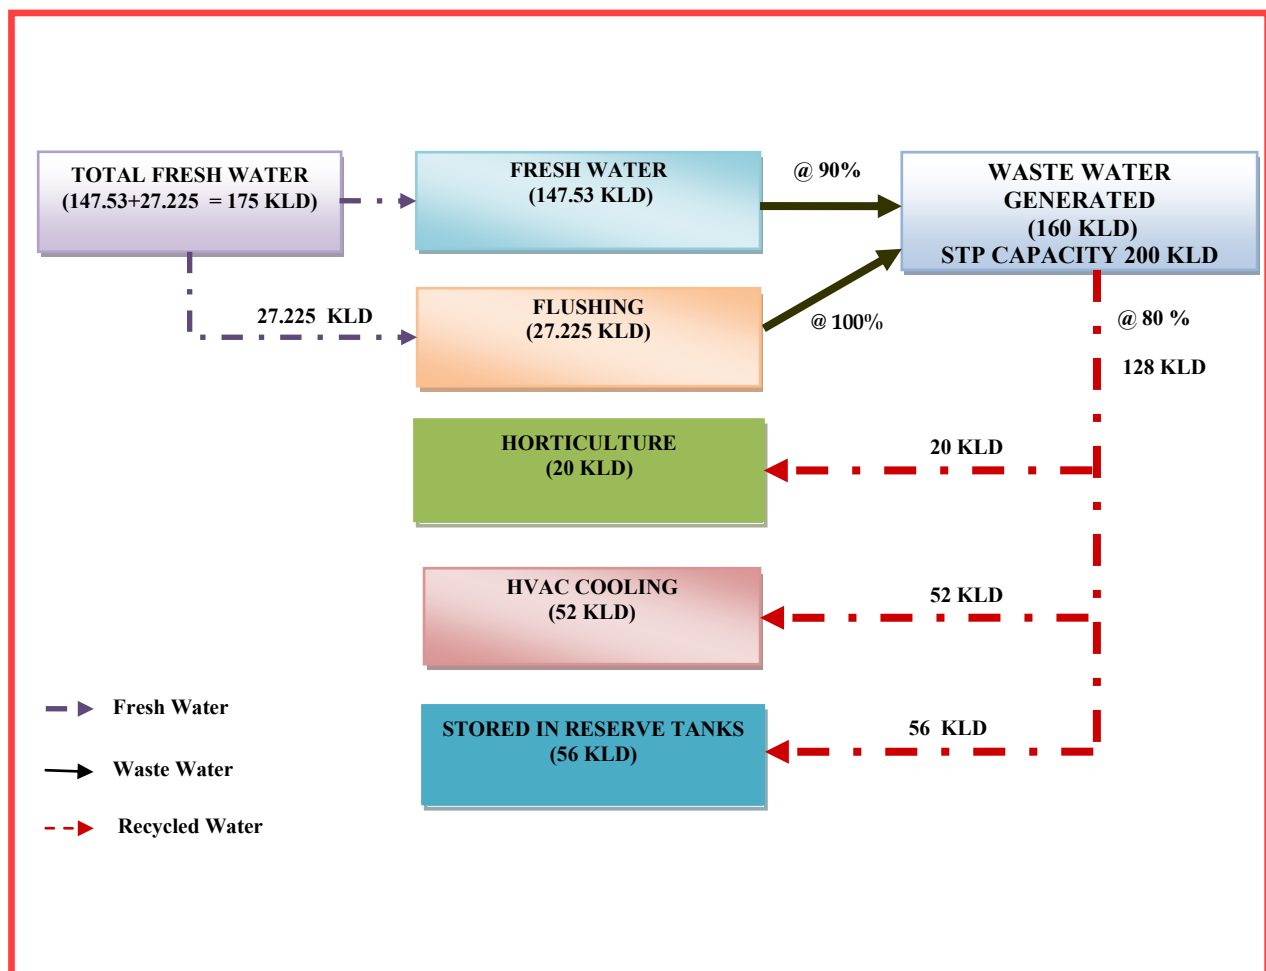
TOTAL FRESH WATER
(147.53+27.225 = 175 KLD)

FRESH WATER
(147.53 KLD)

@ 90%

WASTE WATER
GENERATED
(160 KLD)
STP CAPACITY 200 KLD

27.225 KLD

FLUSHING
(27.225 KLD)

@ 100%

@ 80 %

128 KLD

HORTICULTURE
(20 KLD)

20 KLD

HVAC COOLING
(52 KLD)

52 KLD

STORED IN RESERVE TANKS
(56 KLD)

56 KLD

Fresh Water

Waste Water

Recycled Water